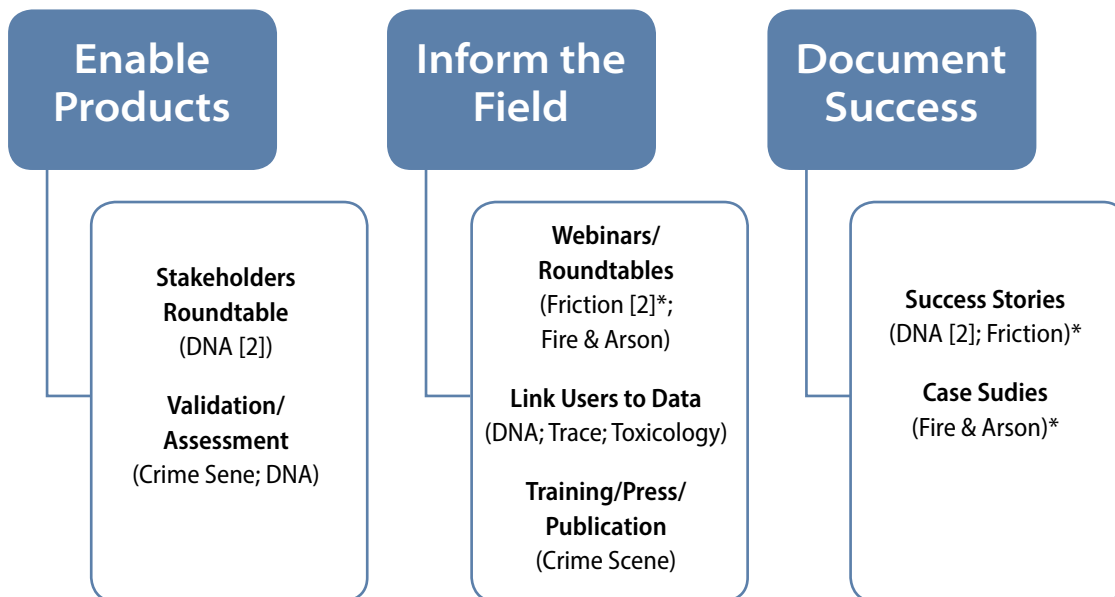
Enable Products

Stakeholders Roundtable
(DNA [2])

Validation/ Assessment
(Crime Sene; DNA)

Inform the Field

Webinars/ Roundtables
(Friction [2]*; Fire & Arson)

Link Users to Data
(DNA; Trace; Toxicology)

Training/Press/ Publication
(Crime Scene)

Document Success

Success Stories
(DNA [2]; Friction)*

Case Sudies
(Fire & Arson)*